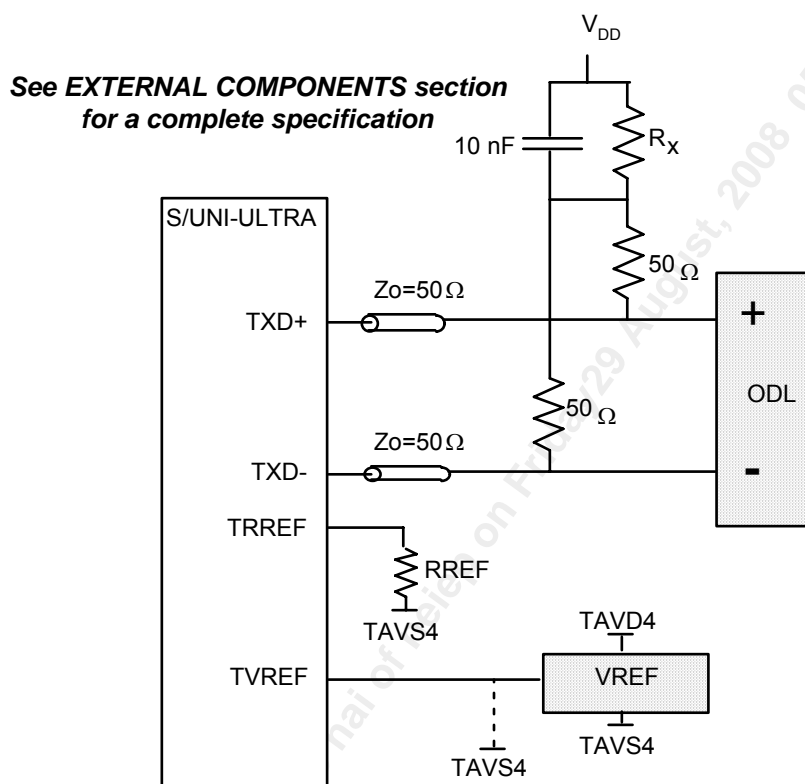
$V_{DD}$

See EXTERNAL COMPONENTS section for a complete specification

10 nF

$R_X$

S/UNI-ULTRA

$50\ \Omega$

$Zo=50\Omega$

TXD+

+

ODL

$50\ \Omega$

$Zo=50\Omega$

TXD-

-

TRREF

RREF

TAVS4

TAVD4

TVREF

VREF

TAVS4

TAVS4

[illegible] on Friday, 29 August, 2008